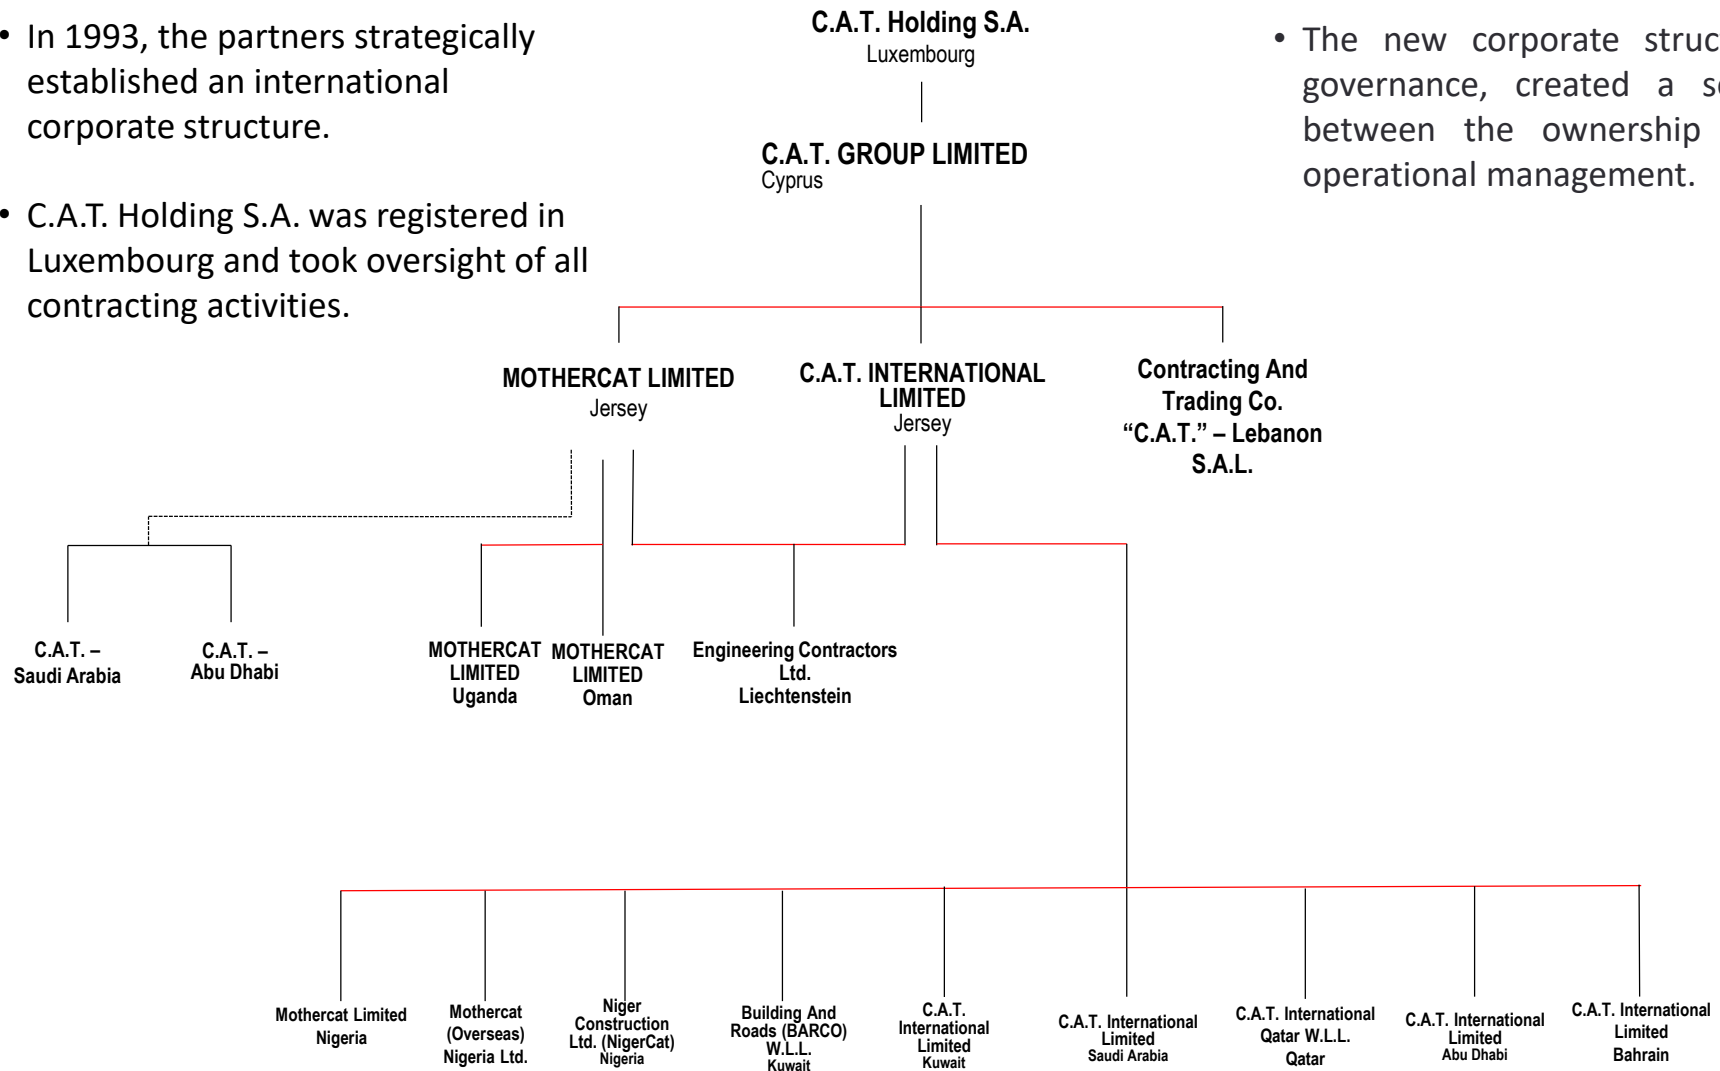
• In 1993, the partners strategically established an international corporate structure.

• C.A.T. Holding S.A. was registered in Luxembourg and took oversight of all contracting activities.

C.A.T. Holding S.A.
Luxembourg

C.A.T. GROUP LIMITED
Cyprus

• The new corporate struc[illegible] governance, created a s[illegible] between the ownership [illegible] operational management.

MOTHERCAT LIMITED
Jersey

C.A.T. INTERNATIONAL LIMITED
Jersey

Contracting And Trading Co. "C.A.T." – Lebanon S.A.L.

C.A.T. – Saudi Arabia

C.A.T. – Abu Dhabi

MOTHERCAT LIMITED Uganda

MOTHERCAT LIMITED Oman

Engineering Contractors Ltd. Liechtenstein

Mothercat Limited Nigeria

Mothercat (Overseas) Nigeria Ltd.

Niger Construction Ltd. (NigerCat) Nigeria

Building And Roads (BARCO) W.L.L. Kuwait

C.A.T. International Limited Kuwait

C.A.T. International Limited Saudi Arabia

C.A.T. International Qatar W.L.L. Qatar

C.A.T. International Limited Abu Dhabi

C.A.T. International Limited Bahrain